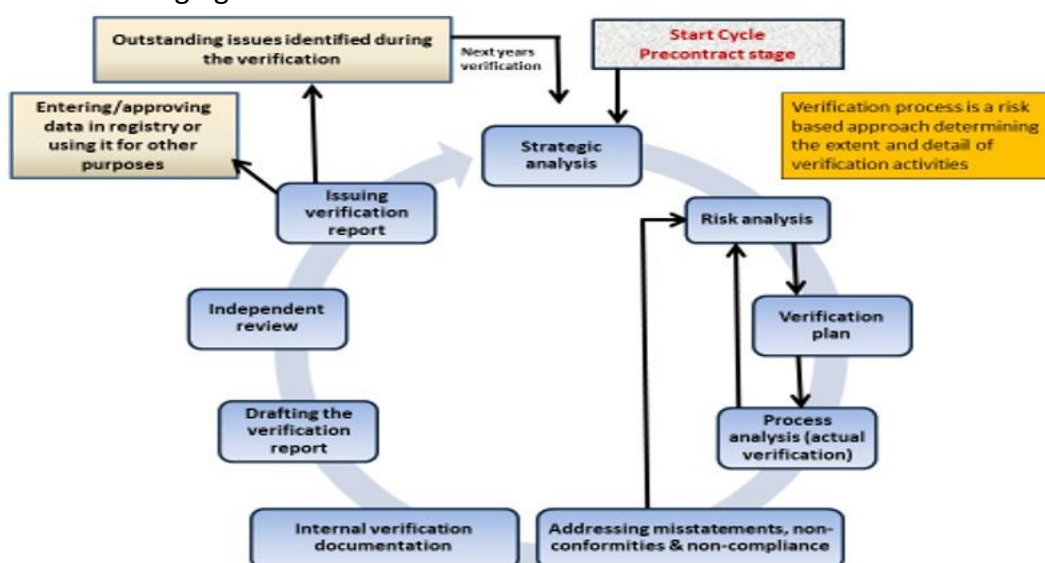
Outstanding issues identified during the verification

Next years verification

Start Cycle
Precontract stage

Verification process is a risk based approach determining the extent and detail of verification activities

Entering/approving data in registry or using it for other purposes

Strategic analysis

Issuing verification report

Risk analysis

Verification plan

Independent review

Process analysis (actual verification)

Drafting the verification report

Internal verification documentation

Addressing misstatements, non-conformities & non-compliance